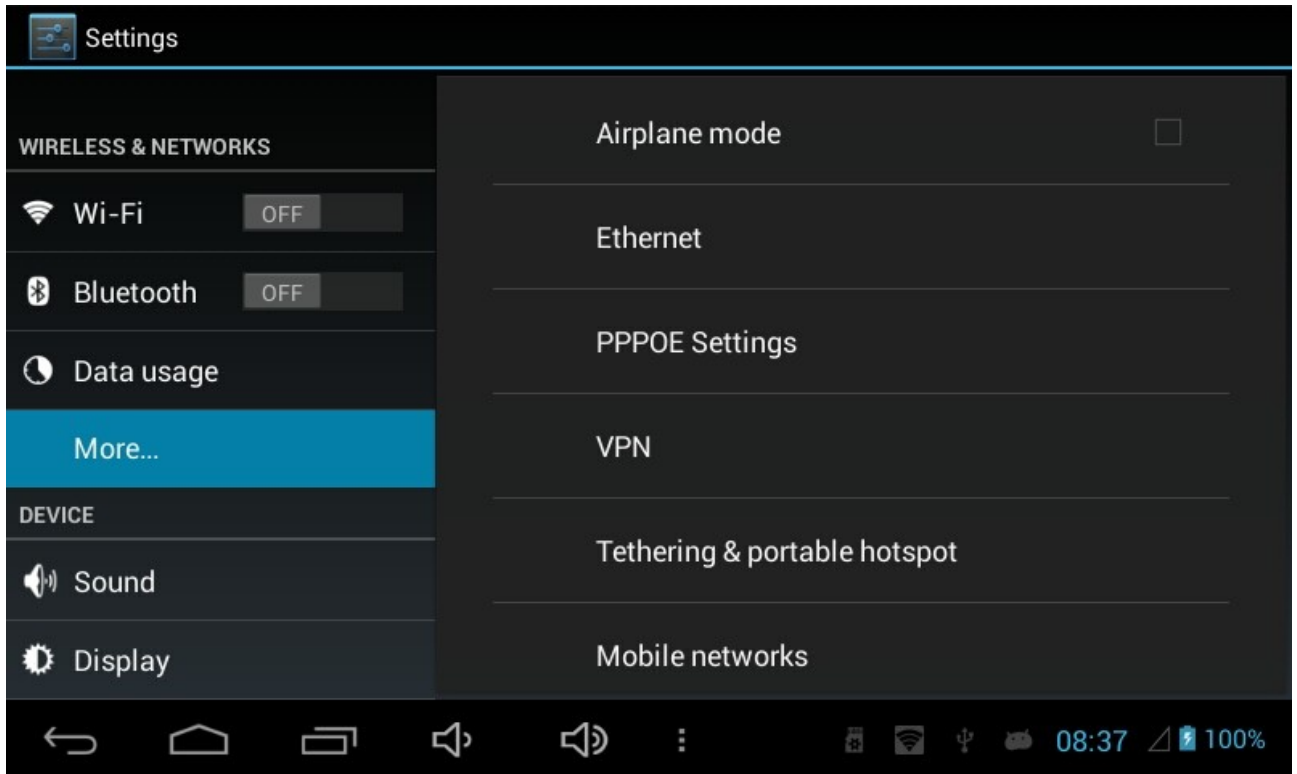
Settings

WIRELESS & NETWORKS

Wi-Fi OFF

Bluetooth OFF

Data usage

More...

DEVICE

Sound

Display

Airplane mode

Ethernet

PPPOE Settings

VPN

Tethering & portable hotspot

Mobile networks

08:37 100%